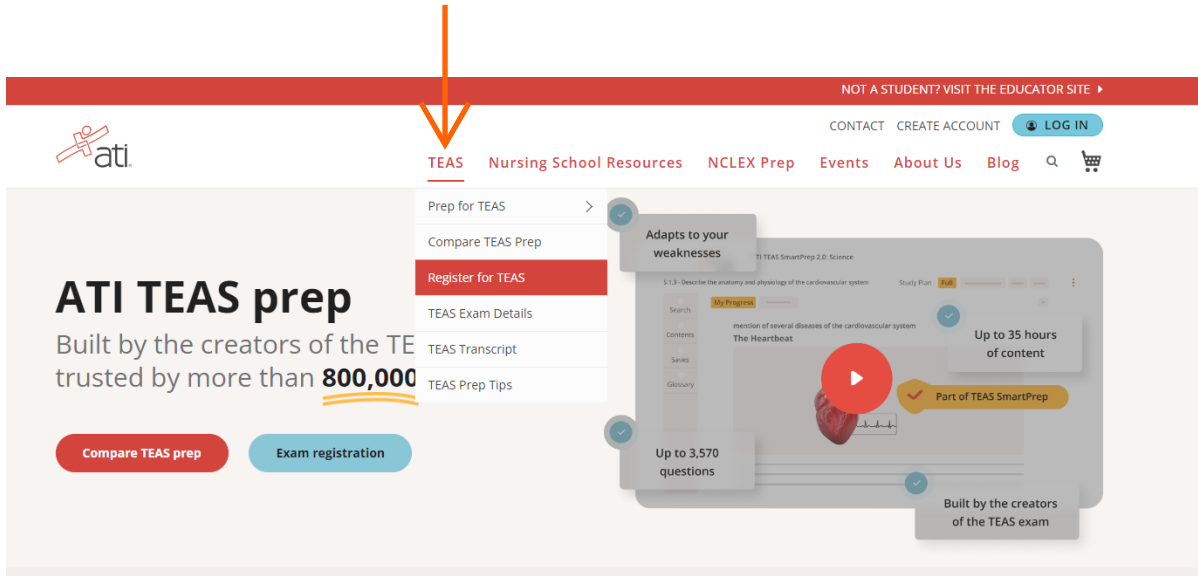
NOT A STUDENT? VISIT THE EDUCATOR SITE

ati

CONTACT CREATE ACCOUNT LOG IN

TEAS Nursing School Resources NCLEX Prep Events About Us Blog

Prep for TEAS
Compare TEAS Prep
Register for TEAS
TEAS Exam Details
TEAS Transcript
TEAS Prep Tips

ATI TEAS prep

Built by the creators of the TE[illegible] trusted by more than 800,000

Compare TEAS prep Exam registration

Adapts to your weaknesses

ATI TEAS SmartPrep 2.0: Science

5.1.3 - Describe the anatomy and physiology of the cardiovascular system

Study Plan Full

My Progress

Search

Contents

Saves

Glossary

mention of several diseases of the cardiovascular system

The Heartbeat

Up to 35 hours of content

Part of TEAS SmartPrep

Up to 3,570 questions

Built by the creators of the TEAS exam